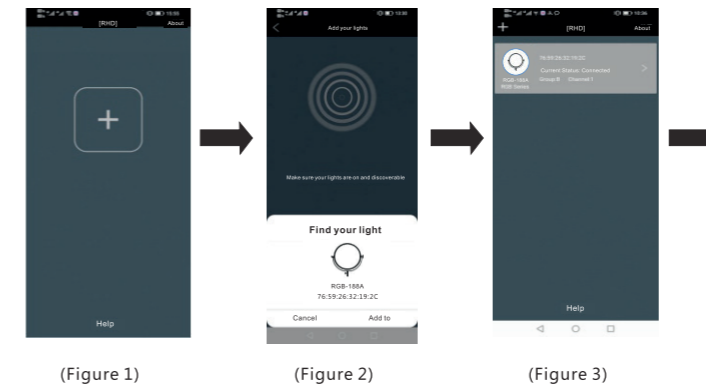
[RHD] About

+

Help

(Figure 1)

Add your lights

Make sure your lights are on and discoverable

Find your light

RGB-188A
76:59:26:32:19:2C

Cancel Add to

(Figure 2)

+ [RHD] About

RGB-188A
RGB Series

76:59:26:32:19:2C
Current Status: Connected
Group:8 Channel:1

Help

(Figure 3)